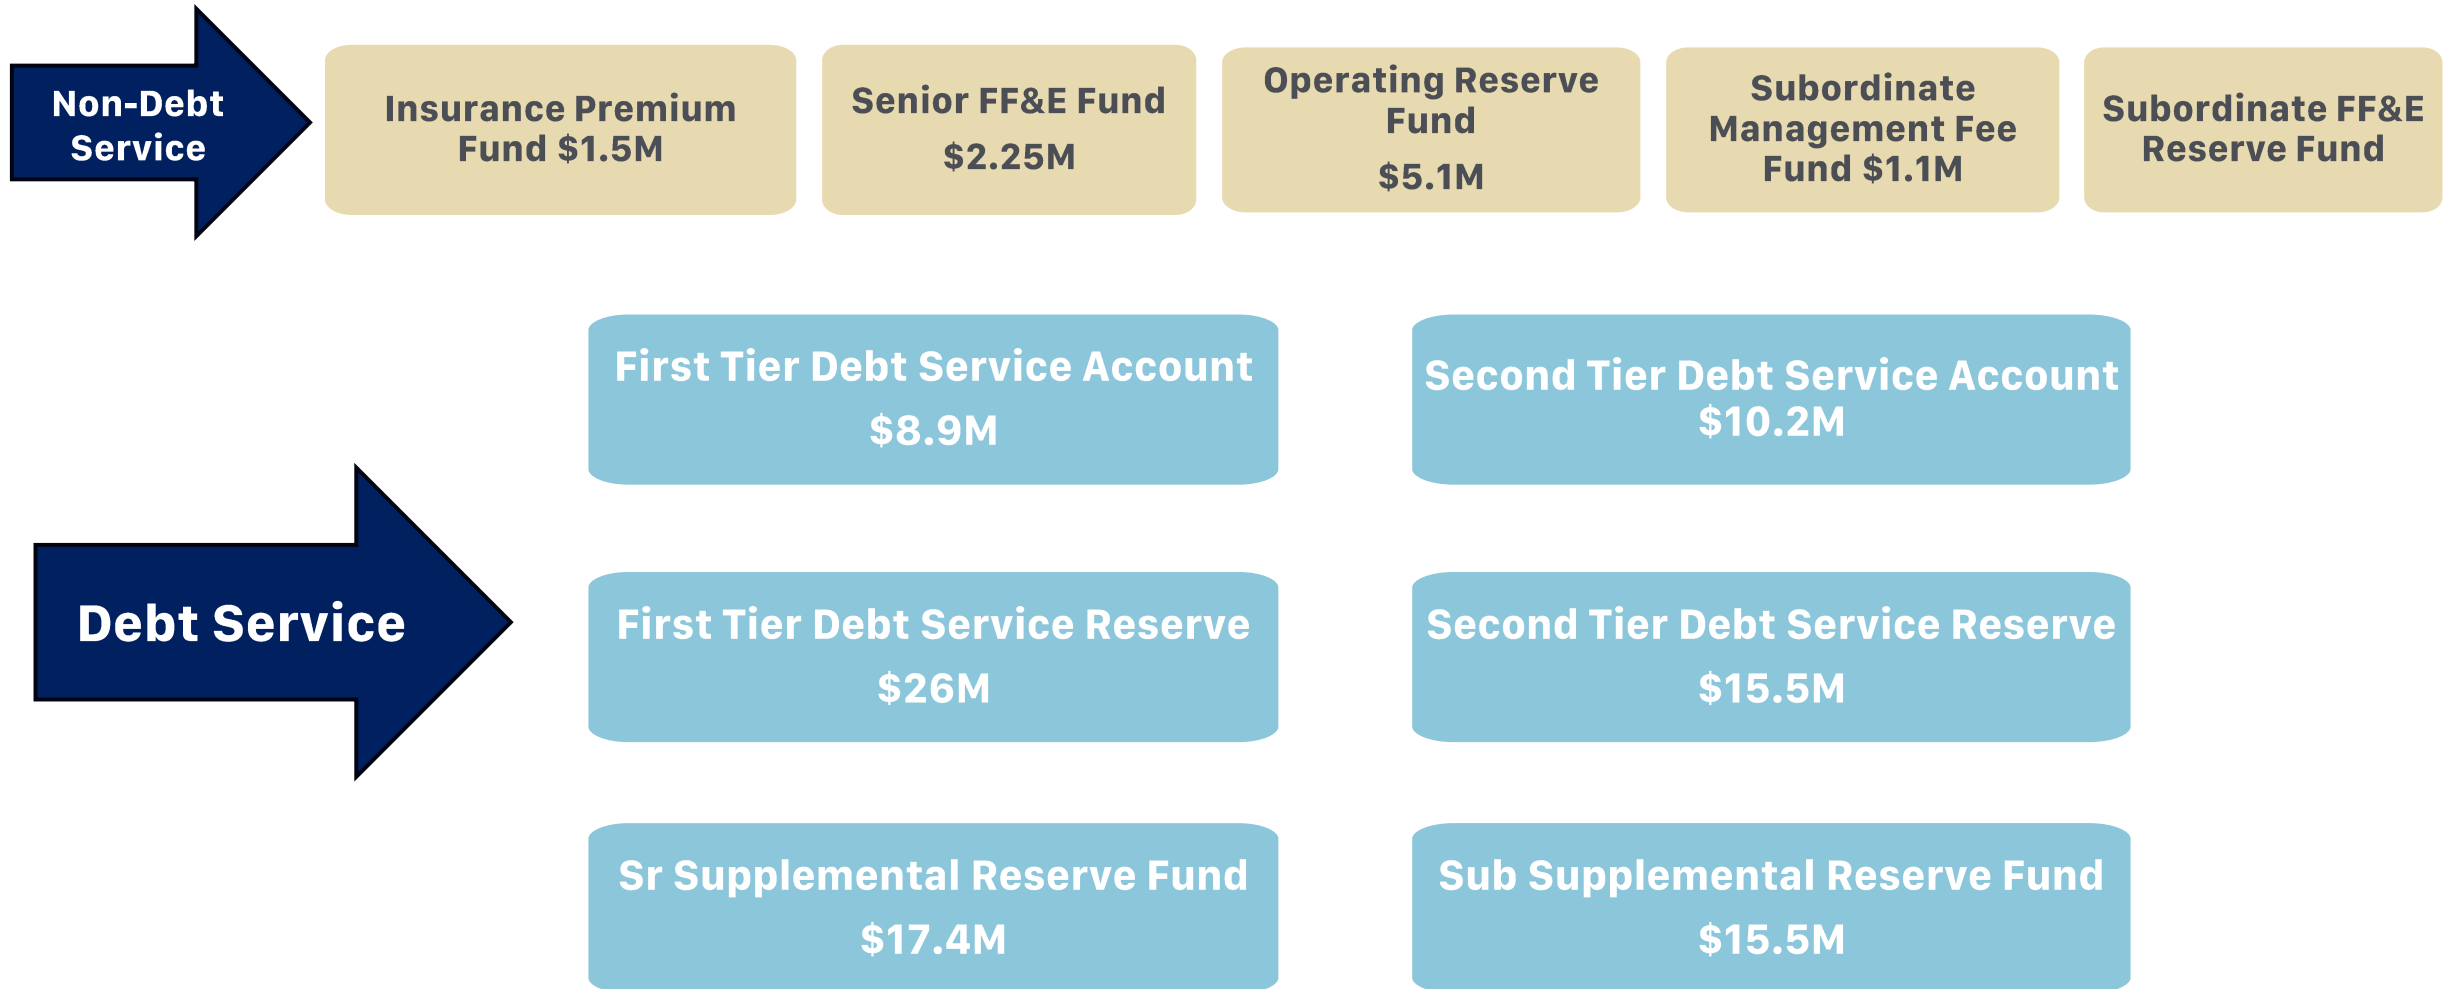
Non-Debt Service

Insurance Premium Fund $1.5M

Senior FF&E Fund $2.25M

Operating Reserve Fund $5.1M

Subordinate Management Fee Fund $1.1M

Subordinate FF&E Reserve Fund

First Tier Debt Service Account $8.9M

Second Tier Debt Service Account $10.2M

Debt Service

First Tier Debt Service Reserve $26M

Second Tier Debt Service Reserve $15.5M

Sr Supplemental Reserve Fund $17.4M

Sub Supplemental Reserve Fund $15.5M